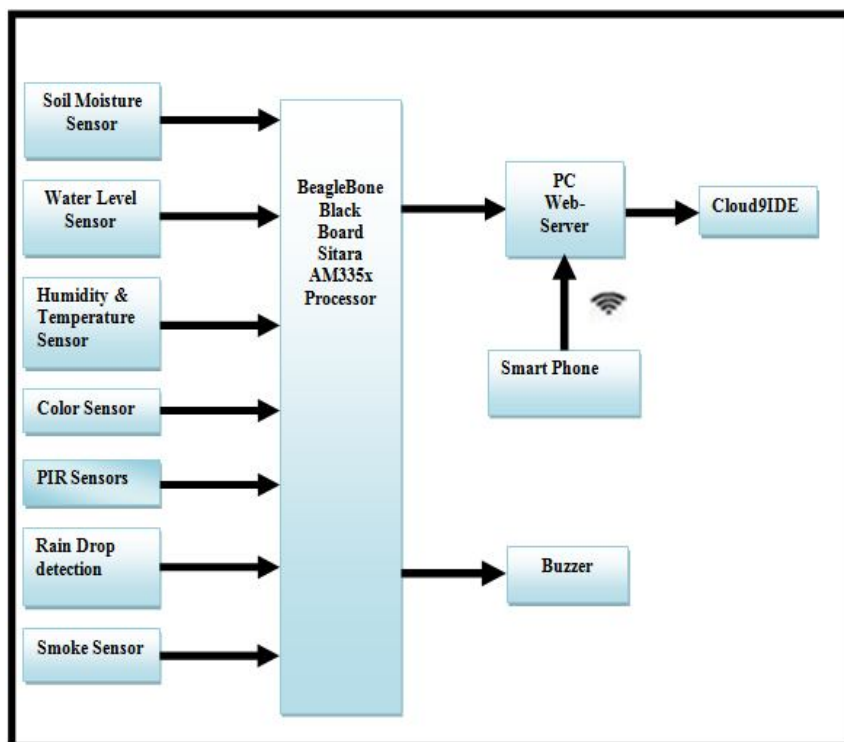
Soil Moisture Sensor

Water Level Sensor

Humidity & Temperature Sensor

Color Sensor

PIR Sensors

Rain Drop detection

Smoke Sensor

BeagleBone Black Board Sitara AM335x Processor

PC Web-Server

Cloud9IDE

Smart Phone

Buzzer